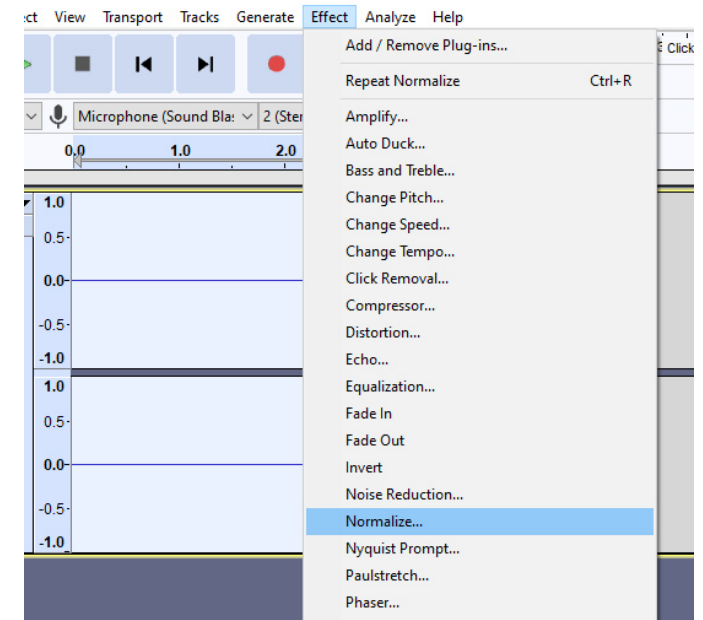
ct View Transport Tracks Generate Effect Analyze Help

Click

Microphone (Sound Bla: 2 (Ster

0.0 1.0 2.0

1.0
0.5
0.0
-0.5
-1.0
1.0
0.5
0.0
-0.5
-1.0

Add / Remove Plug-ins...
Repeat Normalize Ctrl+R
Amplify...
Auto Duck...
Bass and Treble...
Change Pitch...
Change Speed...
Change Tempo...
Click Removal...
Compressor...
Distortion...
Echo...
Equalization...
Fade In
Fade Out
Invert
Noise Reduction...
Normalize...
Nyquist Prompt...
Paulstretch...
Phaser...